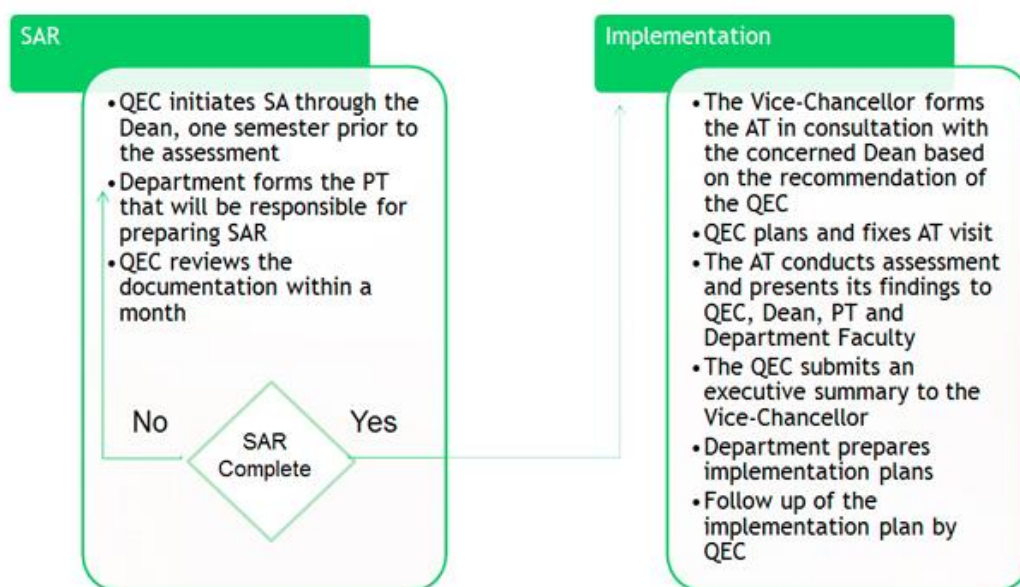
SAR

- QEC initiates SA through the Dean, one semester prior to the assessment
- Department forms the PT that will be responsible for preparing SAR
- QEC reviews the documentation within a month

No

SAR Complete

Yes

Implementation

- The Vice-Chancellor forms the AT in consultation with the concerned Dean based on the recommendation of the QEC
- QEC plans and fixes AT visit
- The AT conducts assessment and presents its findings to QEC, Dean, PT and Department Faculty
- The QEC submits an executive summary to the Vice-Chancellor
- Department prepares implementation plans
- Follow up of the implementation plan by QEC